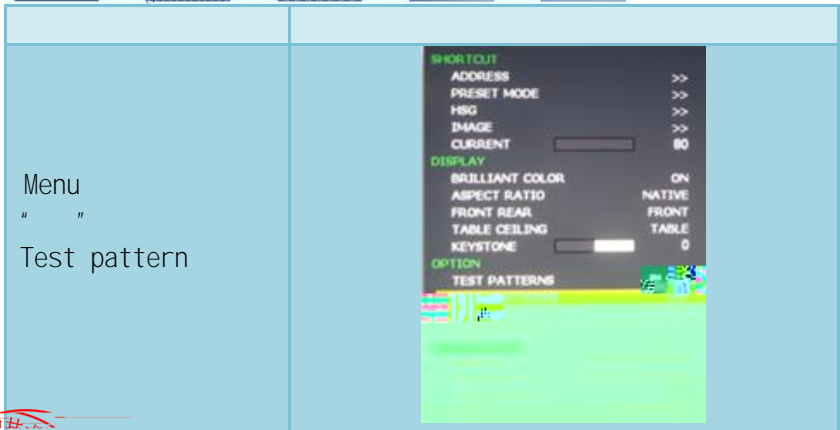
| | |
|---|---|
| Menu<br>" "<br>Test pattern | SHORTCUT<br>ADDRESS >><br>PRESET MODE >><br>HSG >><br>IMAGE >><br>CURRENT 80<br>DISPLAY<br>BRILLIANT COLOR ON<br>ASPECT RATIO NATIVE<br>FRONT REAR FRONT<br>TABLE CEILING TABLE<br>KEYSTONE 0<br>OPTION<br>TEST PATTERNS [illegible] |